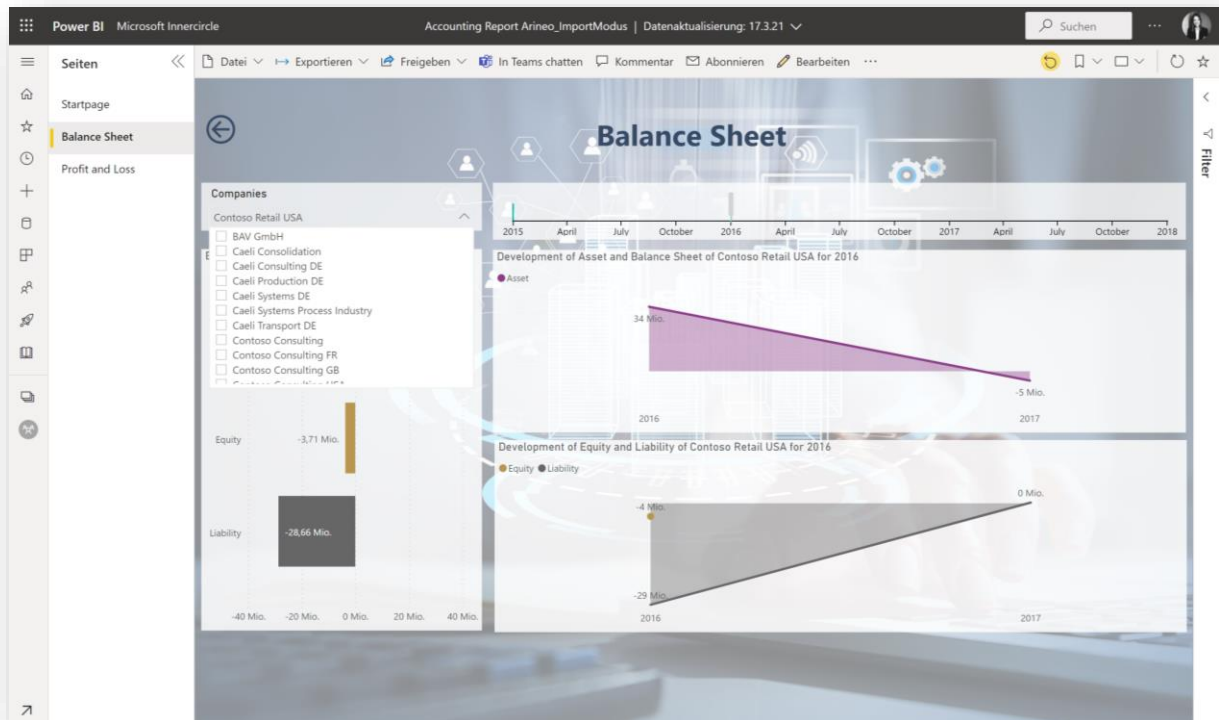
Power BI Microsoft Innercircle

Accounting Report Arineo_ImportModus | Datenaktualisierung: 17.3.21

Suchen

Seiten

Datei Exportieren Freigeben In Teams chatten Kommentar Abonnieren Bearbeiten ···

Startpage

Balance Sheet

Profit and Loss

Balance Sheet

Filter

Companies

Contoso Retail USA

BAV GmbH
Caeli Consolidation
Caeli Consulting DE
Caeli Production DE
Caeli Systems DE
Caeli Systems Process Industry
Caeli Transport DE
Contoso Consulting
Contoso Consulting FR
Contoso Consulting GB
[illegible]

2015 April July October 2016 April July October 2017 April July October 2018

Development of Asset and Balance Sheet of Contoso Retail USA for 2016

Asset

34 Mio.

-5 Mio.

2016 2017

Equity -3,71 Mio.

Liability -28,66 Mio.

-40 Mio. -20 Mio. 0 Mio. 20 Mio. 40 Mio.

Development of Equity and Liability of Contoso Retail USA for 2016

Equity Liability

0 Mio.

-4 Mio.

-29 Mio.

2016 2017